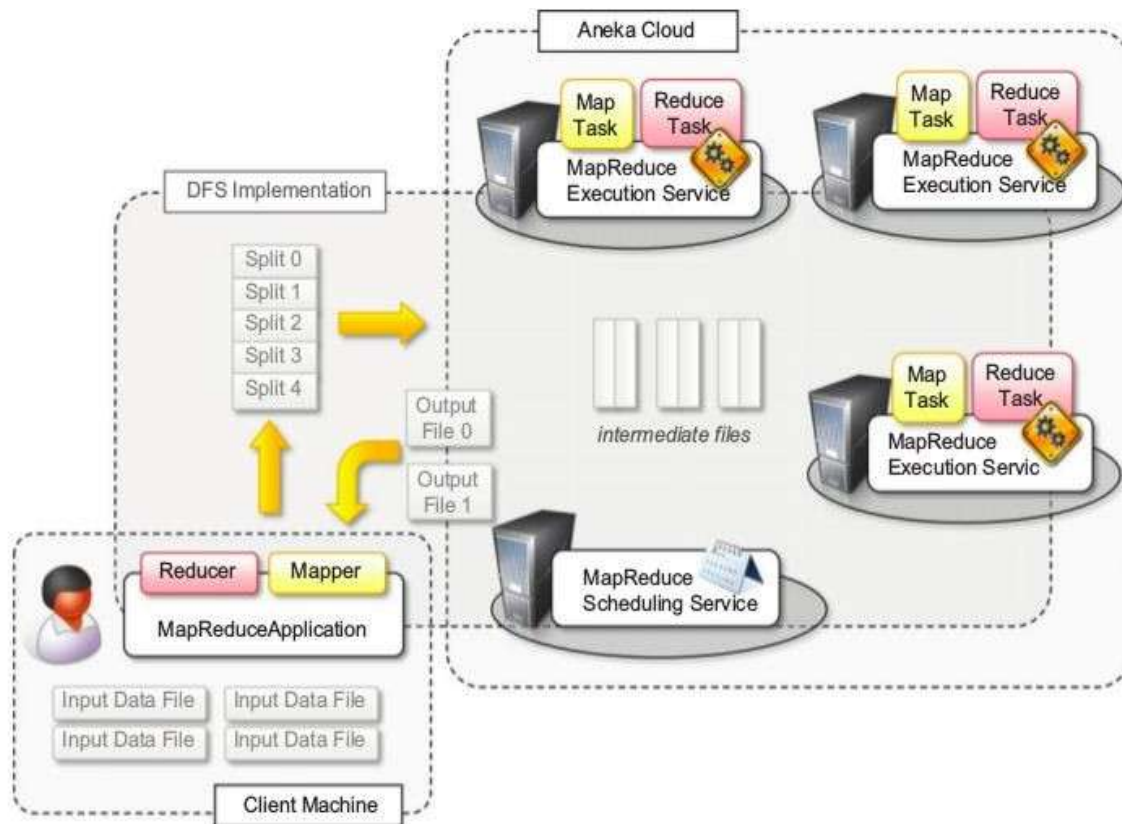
Aneka Cloud

Map Task
Reduce Task
MapReduce Execution Service

Map Task
Reduce Task
MapReduce Execution Service

DFS Implementation

Split 0
Split 1
Split 2
Split 3
Split 4

intermediate files

Map Task
Reduce Task
MapReduce Execution Servic

Output File 0
Output File 1

MapReduce Scheduling Service

Reducer
Mapper
MapReduceApplication

Input Data File
Input Data File
Input Data File
Input Data File

Client Machine